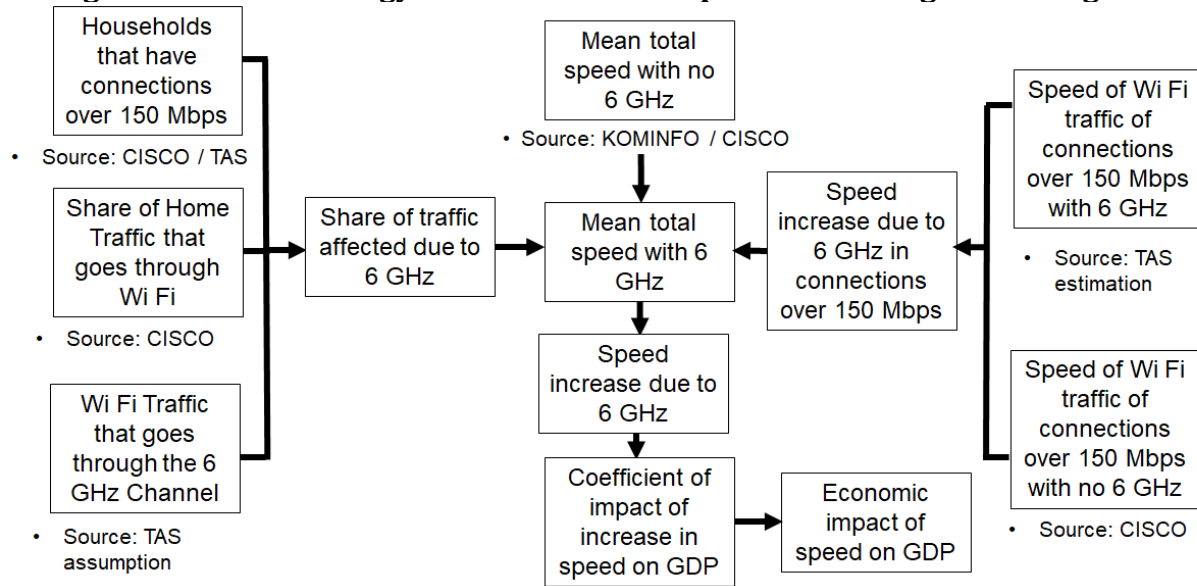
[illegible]

Households that have connections over 150 Mbps

• Source: CISCO / TAS

Share of Home Traffic that goes through Wi Fi

• Source: CISCO

Wi Fi Traffic that goes through the 6 GHz Channel

• Source: TAS assumption

Share of traffic affected due to 6 GHz

Mean total speed with no 6 GHz

• Source: KOMINFO / CISCO

Mean total speed with 6 GHz

Speed increase due to 6 GHz

Coefficient of impact of increase in speed on GDP

Economic impact of speed on GDP

Speed increase due to 6 GHz in connections over 150 Mbps

Speed of Wi Fi traffic of connections over 150 Mbps with 6 GHz

• Source: TAS estimation

Speed of Wi Fi traffic of connections over 150 Mbps with no 6 GHz

• Source: CISCO